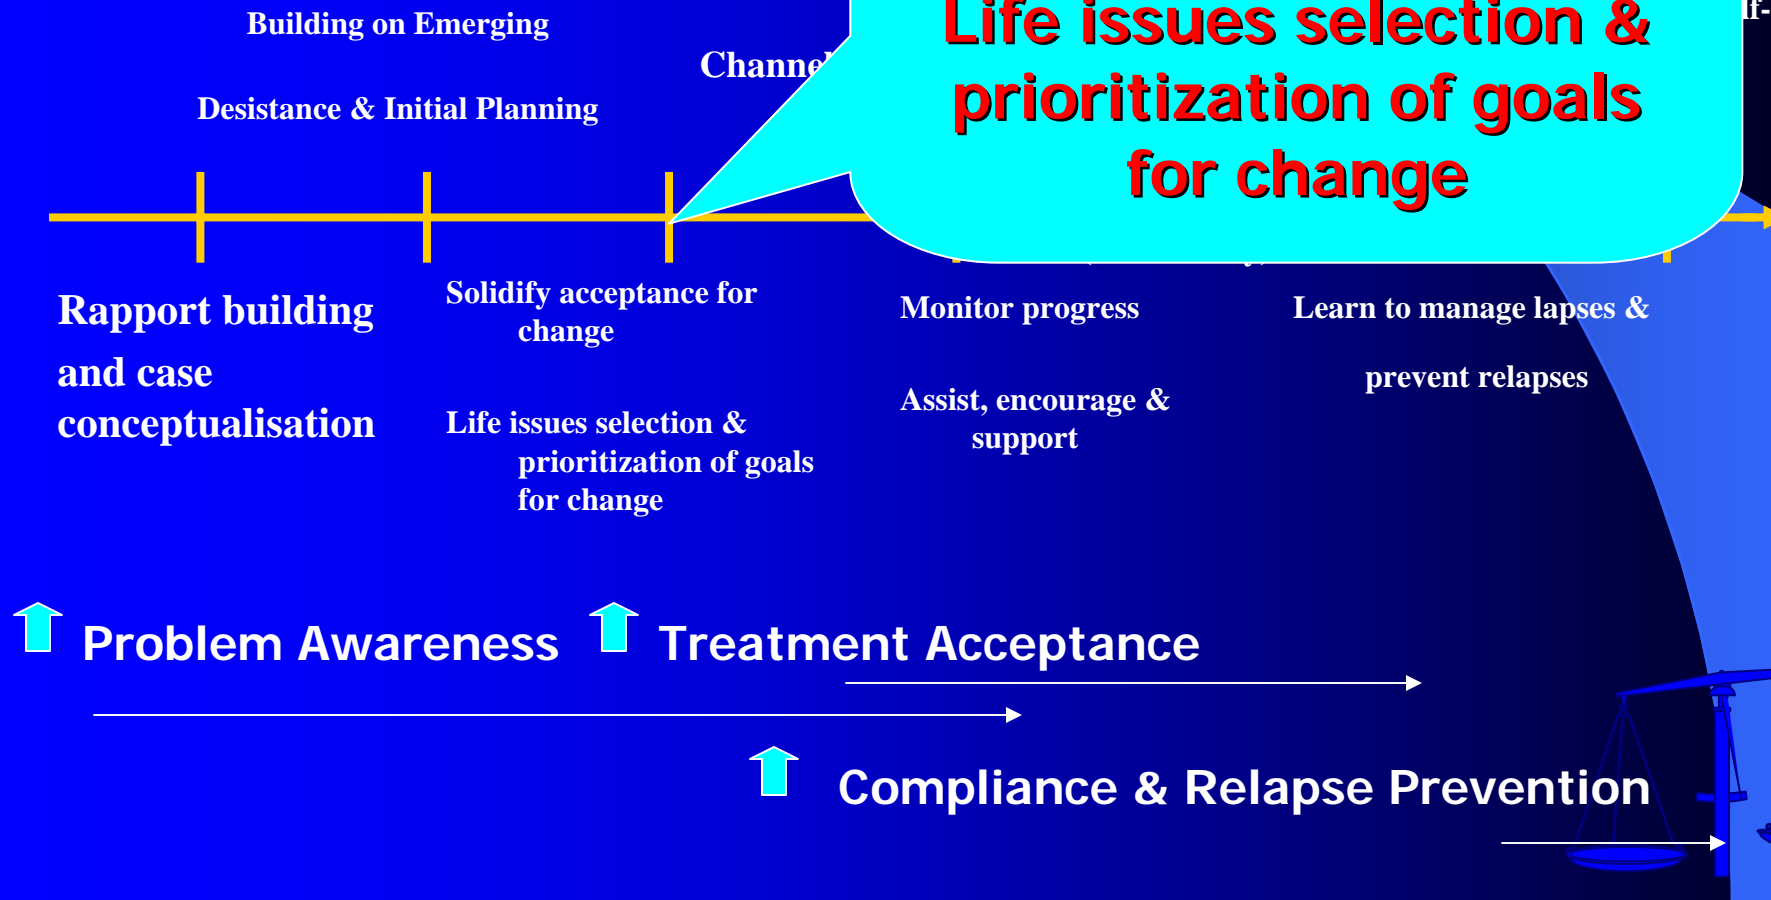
Building on Emerging

Desistance & Initial Planning

Channe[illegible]

Life issues selection & prioritization of goals for change

lf-

Rapport building and case conceptualisation

Solidify acceptance for change

Life issues selection & prioritization of goals for change

Monitor progress

Assist, encourage & support

Learn to manage lapses & prevent relapses

Problem Awareness

Treatment Acceptance

Compliance & Relapse Prevention